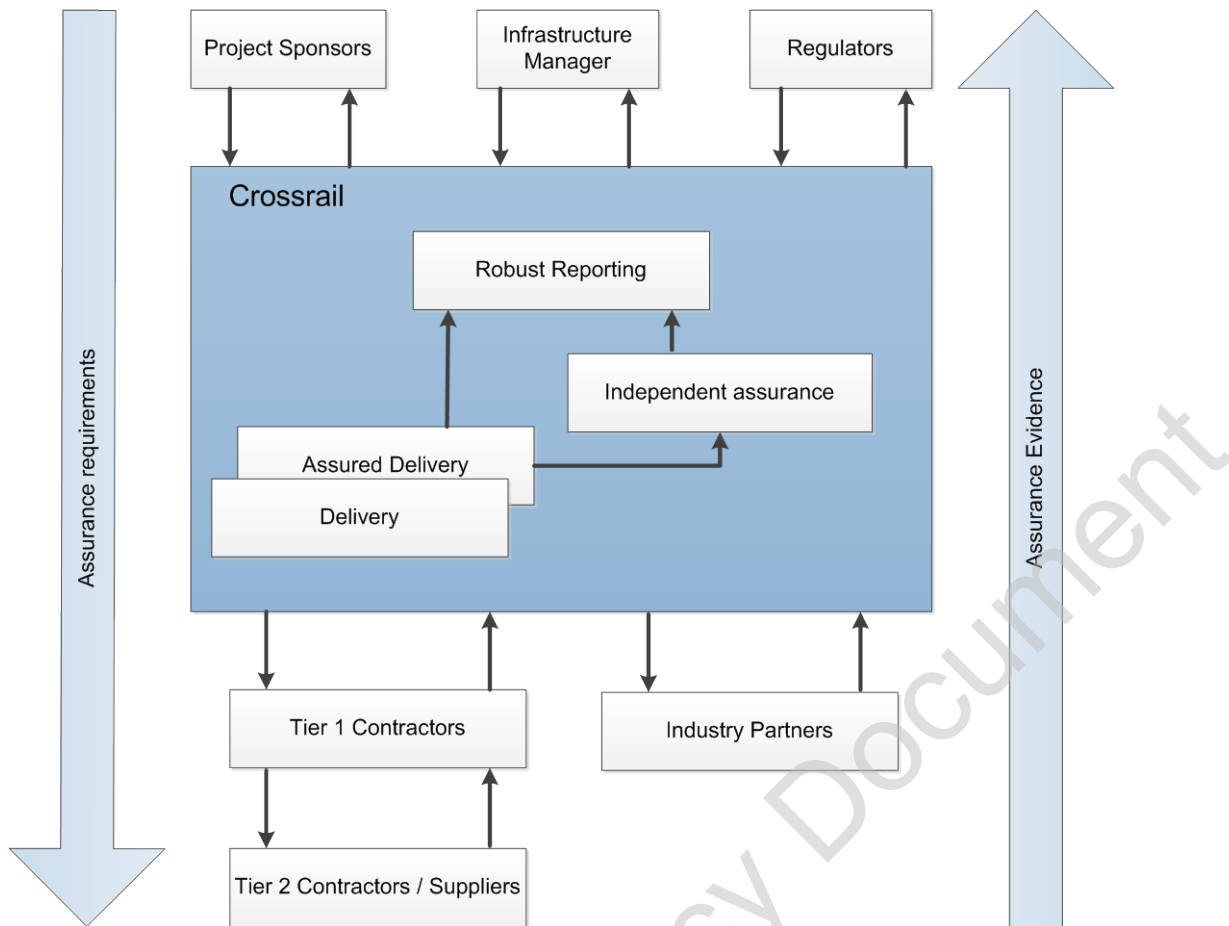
Assurance requirements

Project Sponsors

Infrastructure Manager

Regulators

Assurance Evidence

Crossrail

Robust Reporting

Independent assurance

Assured Delivery

Delivery

Tier 1 Contractors

Industry Partners

Tier 2 Contractors / Suppliers

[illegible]cy Document